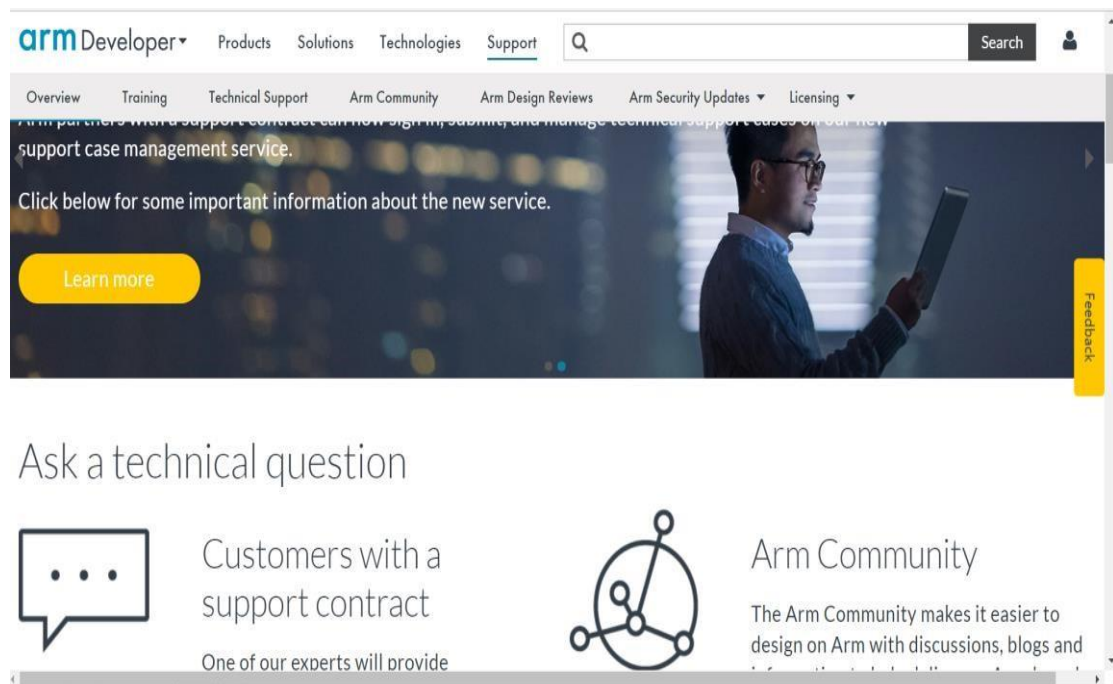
arm Developer Products Solutions Technologies Support Search

Overview Training Technical Support Arm Community Arm Design Reviews Arm Security Updates Licensing

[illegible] support case management service.

Click below for some important information about the new service.

Learn more

Feedback

Ask a technical question

Customers with a support contract

One of our experts will provide

Arm Community

The Arm Community makes it easier to design on Arm with discussions, blogs and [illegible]